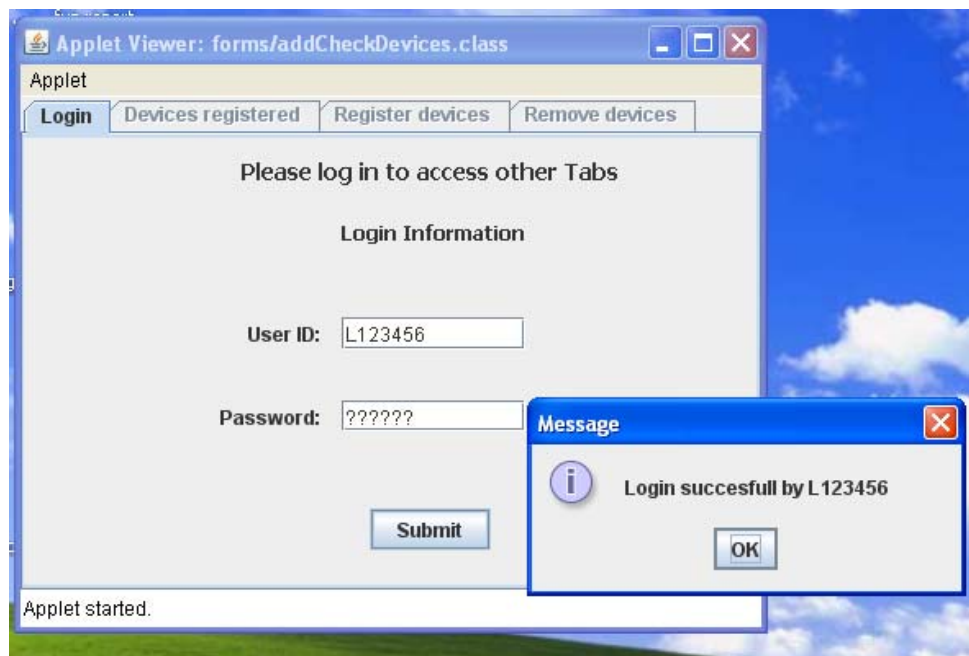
Applet Viewer: forms/addCheckDevices.class

Applet

Login | Devices registered | Register devices | Remove devices

Please log in to access other Tabs

Login Information

User ID: L123456

Password: ??????

Submit

Message

Login succesfull by L123456

OK

Applet started.